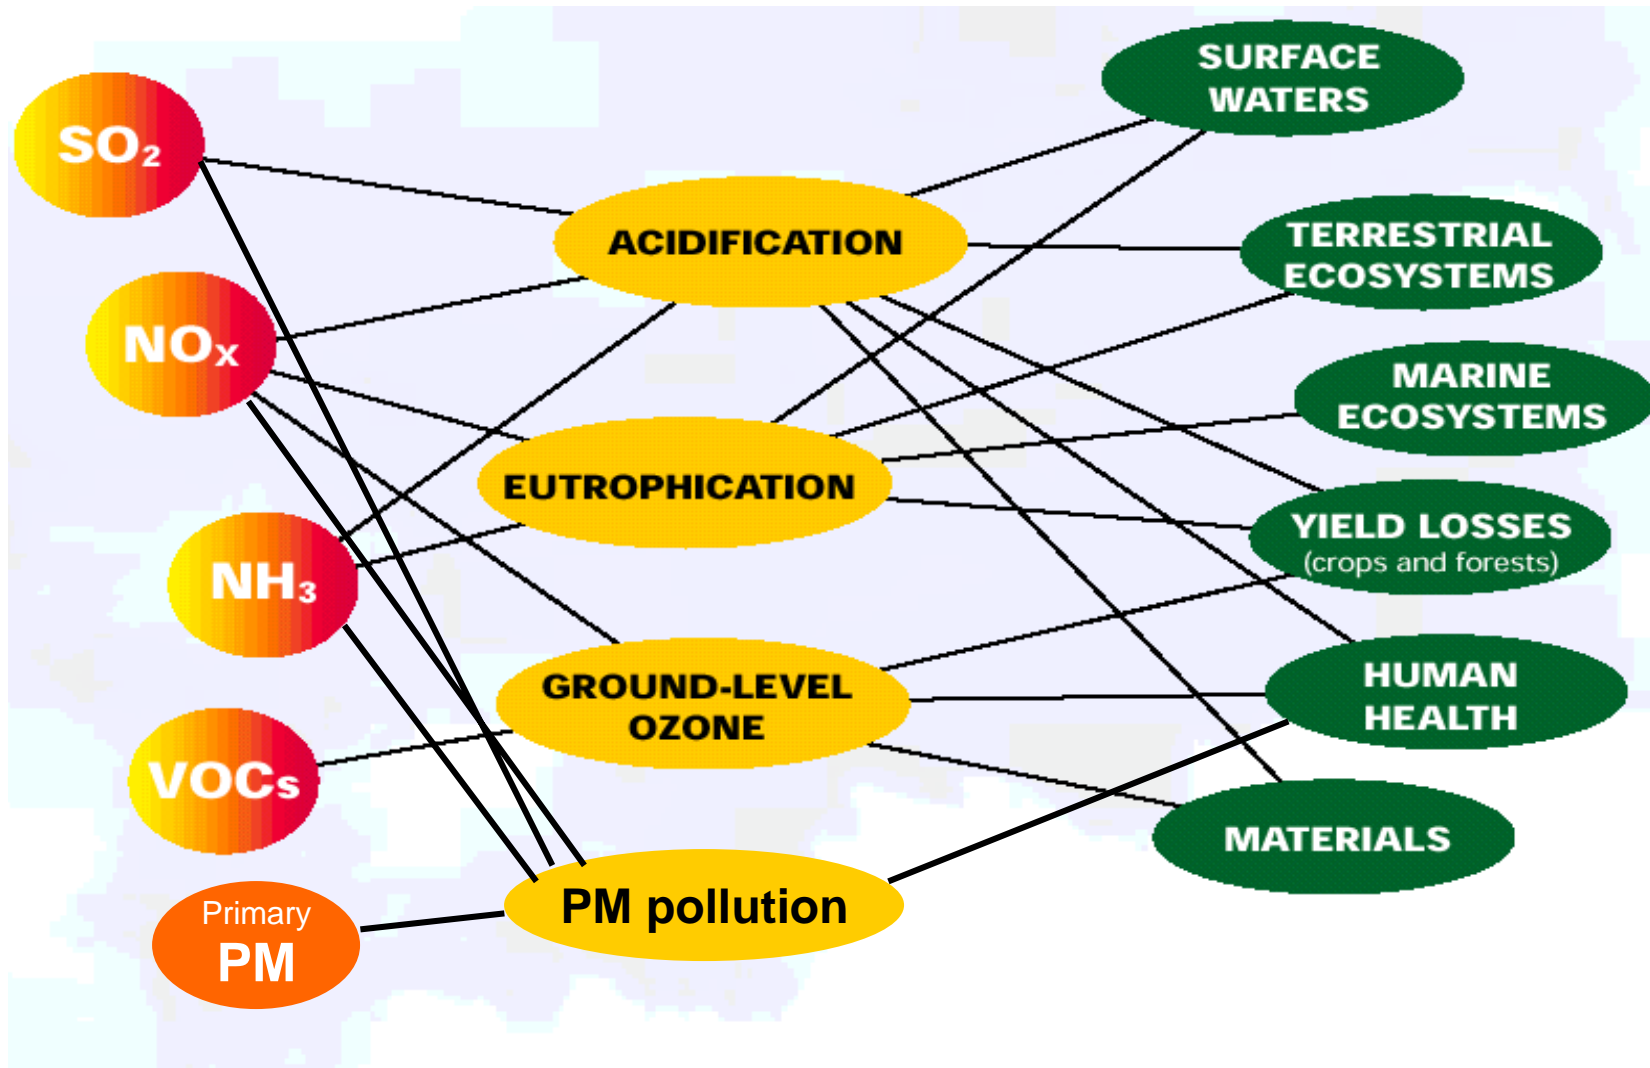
$SO_2$

$NO_x$

$NH_3$

VOCs

Primary PM

ACIDIFICATION

EUTROPHICATION

GROUND-LEVEL OZONE

PM pollution

SURFACE WATERS

TERRESTRIAL ECOSYSTEMS

MARINE ECOSYSTEMS

YIELD LOSSES (crops and forests)

HUMAN HEALTH

MATERIALS